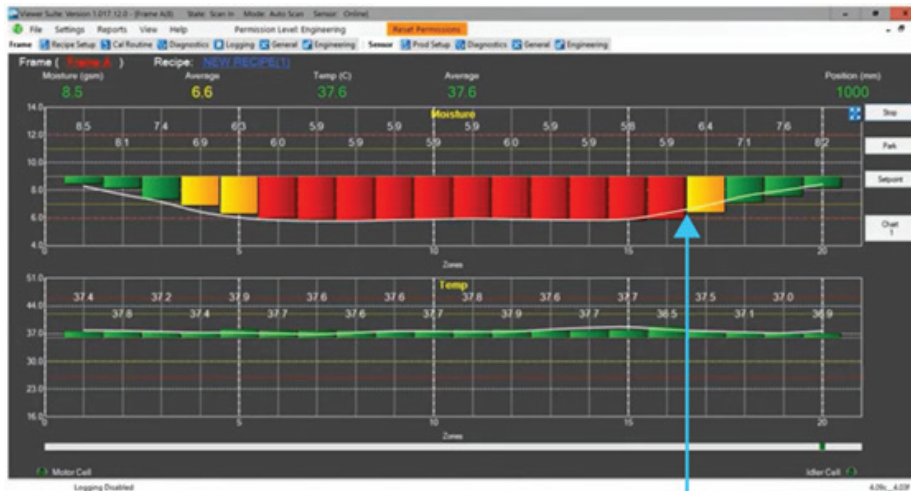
Viewer Suite: Version 1.017.12.0 - [Frame A/B]   State: Scan In   Mode: Auto Scan   Sensor: Online

File   Settings   Reports   View   Help   Permission Level: Engineering   Reset Permissions

Frame   Recipe Setup   Cal Routine   Diagnostics   Logging   General   Engineering   Sensor   Prod Setup   Diagnostics   General   Engineering

Frame ( Frame A )   Recipe: NEW RECIPE(1)

Moisture (gsm) 8.5   Average 6.6   Temp (C) 37.6   Average 37.6   Position (mm) 1000

Moisture

14.0
12.0
10.0
8.0
6.0
4.0

8.5   8.1   7.4   6.9   6.0   6.0   5.9   5.9   5.9   5.9   5.9   6.0   5.9   5.9   5.8   5.9   6.4   7.1   7.6   8.2

0   5   10   15   20

Zones

Stop

Park

Setpoint

Chart 1

Temp

51.0
44.0
37.0
30.0
23.0
16.0

37.4   37.8   37.2   37.4   37.9   37.7   37.6   37.6   37.6   37.7   37.8   37.9   37.6   37.7   37.7   36.5   37.5   37.1   37.0   36.9

0   5   10   15   20

Zones

Motor Cell   Idler Cell

Logging Disabled   4.09c_4.03f